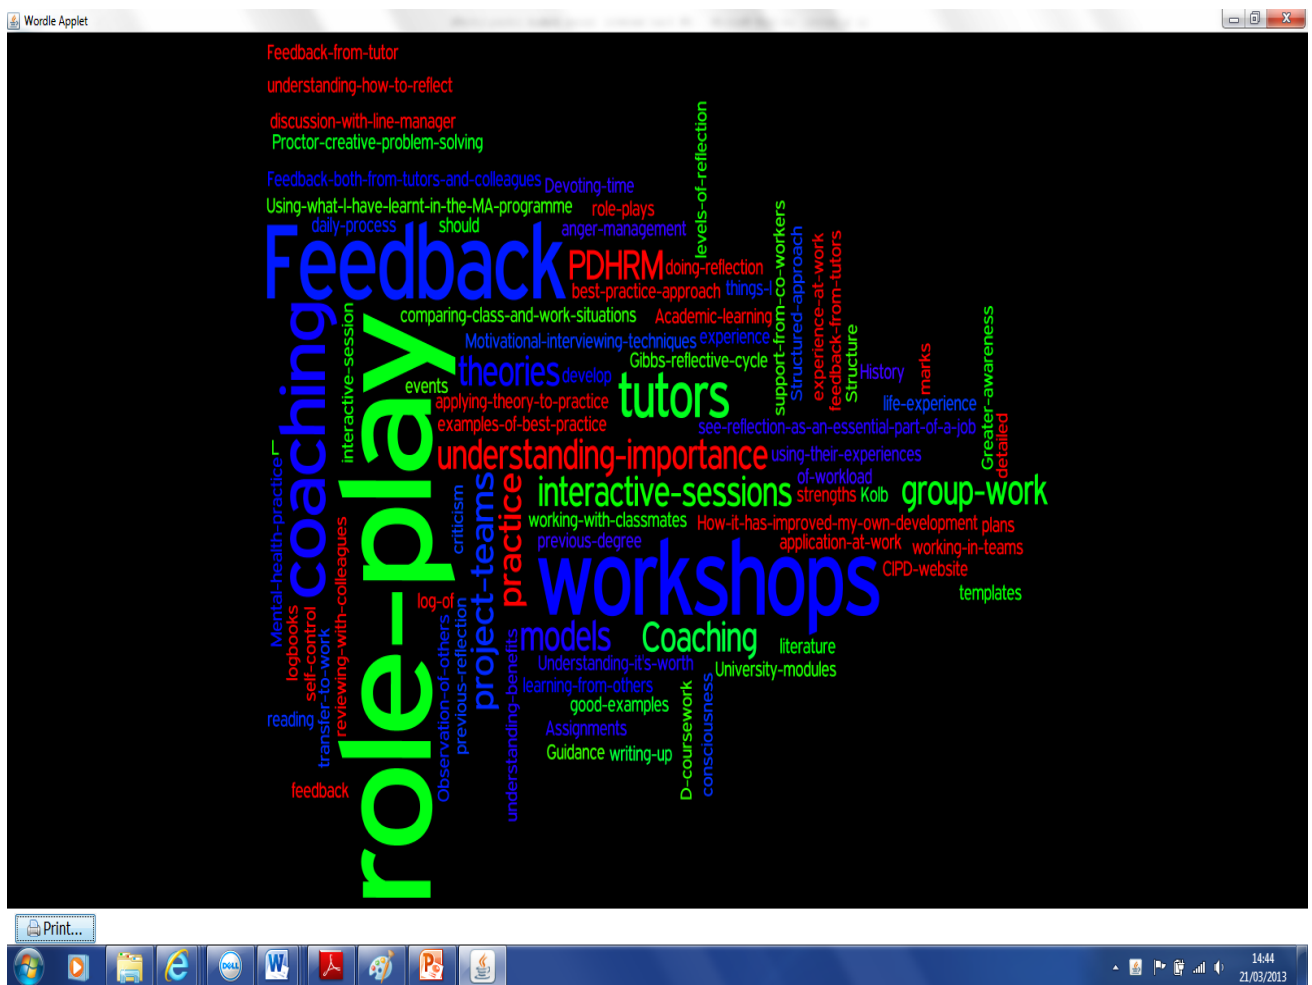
Wordle Applet

Feedback-from-tutor
understanding-how-to-reflect
discussion-with-line-manager
Proctor-creative-problem-solving
Feedback-both-from-tutors-and-colleagues
Devoting-time
Using-what-I-have-learnt-in-the-MA-programme
role-plays
daily-process
should
anger-management
levels-of-reflection
Feedback
PDHRM
doing-reflection
best-practice-approach
things-l
support-from-co-workers
Structured-approach
experience-at-work
feedback-from-tutors
comparing-class-and-work-situations
Academic-learning
Motivational-interviewing-techniques
experience
Gibbs-reflective-cycle
Structure
theories
develop
events
tutors
History
marks
applying-theory-to-practice
life-experience
Greater-awareness
examples-of-best-practice
see-reflection-as-an-essential-part-of-a-job
detailed
understanding-importance
using-their-experiences
of-workload
interactive-sessions
strengths
Kolb
group-work
working-with-classmates
How-it-has-improved-my-own-development
plans
previous-degree
application-at-work
working-in-teams
CIPD-website
workshops
templates
coaching
role-play
interactive-session
Mental-health-practice
criticism
project-teams
practice
log-of
models
Coaching
literature
Understanding-it's-worth
University-modules
learning-from-others
good-examples
Assignments
Guidance
writing-up
logbooks
self-control
transfer-to-work
reviewing-with-colleagues
reading
Observation-of-others
previous-reflection
understanding-benefits
D-coursework
consciousness
feedback

Print...

14:44
21/03/2013